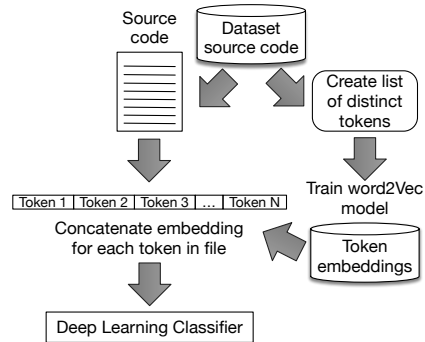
Source code

Dataset source code

Create list of distinct tokens

Train word2Vec model

| Token 1 | Token 2 | Token 3 | … | Token N |
|---|---|---|---|---|

Concatenate embedding for each token in file

Token embeddings

Deep Learning Classifier